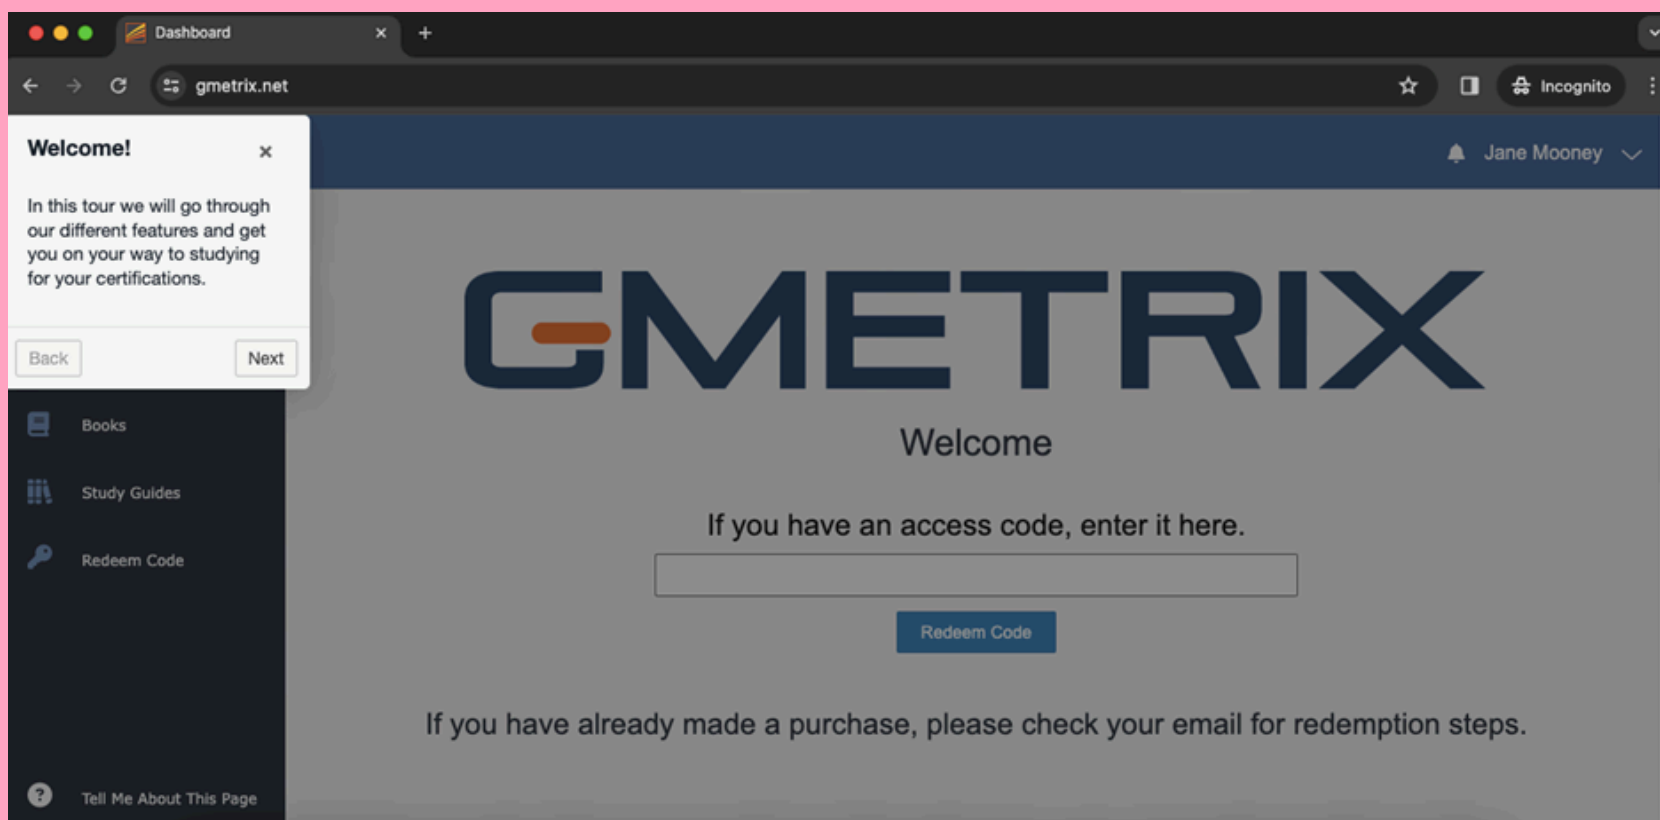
Dashboard

gmetrix.net

Incognito

Welcome!

In this tour we will go through our different features and get you on your way to studying for your certifications.

Back

Next

Jane Mooney

GMETRIX

Welcome

If you have an access code, enter it here.

Redeem Code

If you have already made a purchase, please check your email for redemption steps.

Books

Study Guides

Redeem Code

Tell Me About This Page